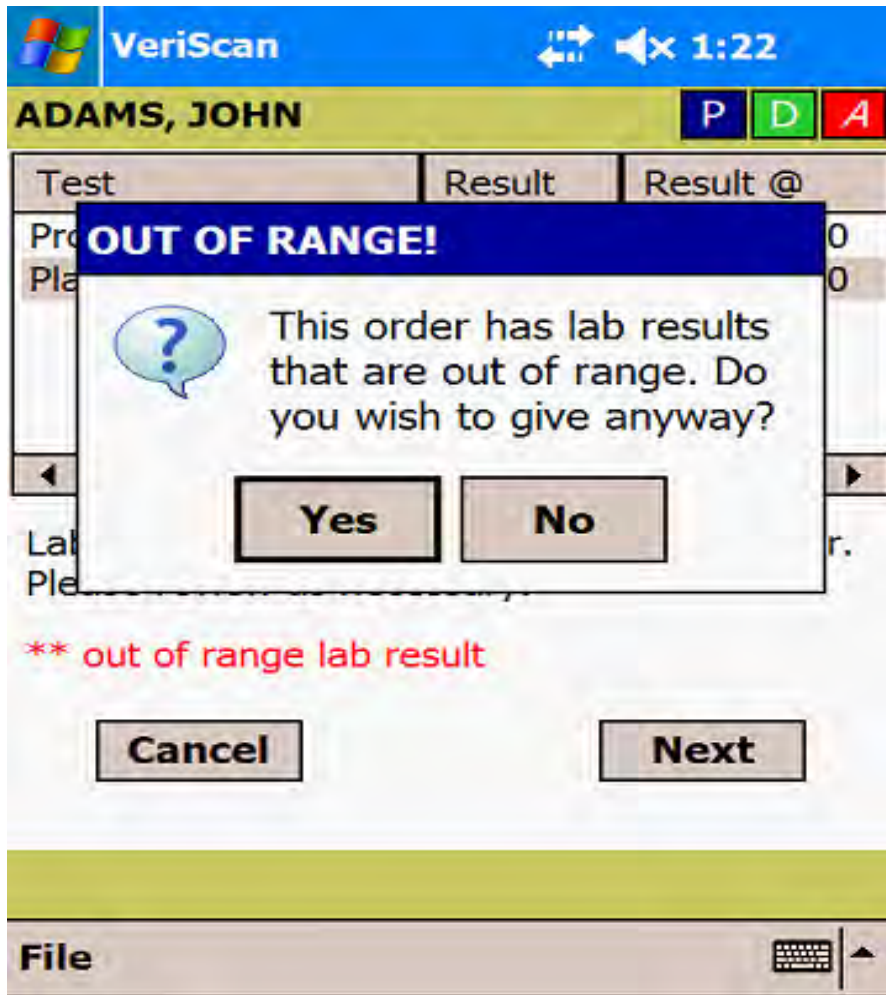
VeriScan 1:22

ADAMS, JOHN P D A

| Test | Result | Result @ |
|---|---|---|
| Pr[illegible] | | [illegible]0 |
| Pla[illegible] | | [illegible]0 |

OUT OF RANGE!

This order has lab results that are out of range. Do you wish to give anyway?

Yes No

Lab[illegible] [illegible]r.
Ple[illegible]

** out of range lab result

Cancel Next

File